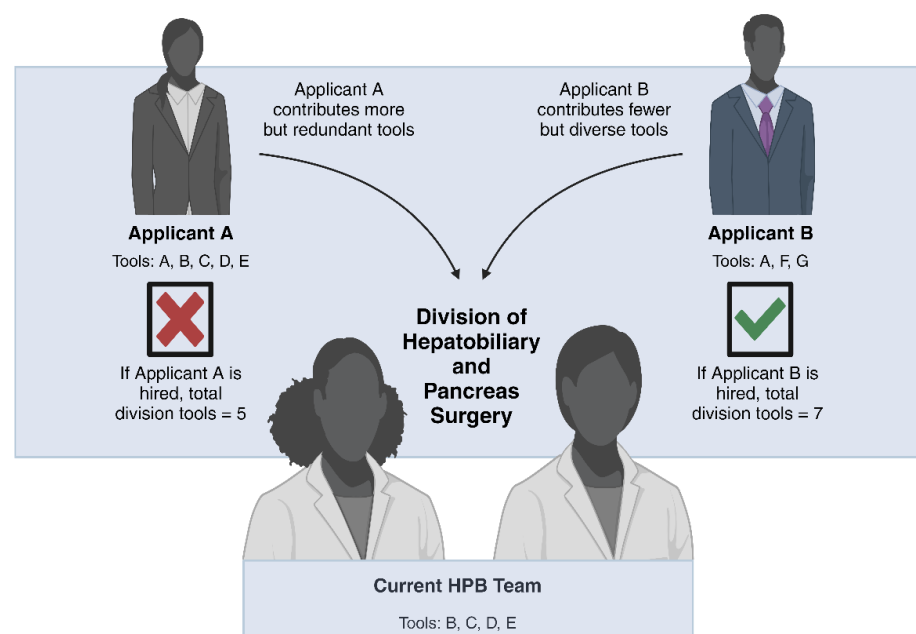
Applicant A contributes more but redundant tools

Applicant B contributes fewer but diverse tools

Applicant A
Tools: A, B, C, D, E

If Applicant A is hired, total division tools = 5

Division of Hepatobiliary and Pancreas Surgery

Applicant B
Tools: A, F, G

If Applicant B is hired, total division tools = 7

Current HPB Team
Tools: B, C, D, E